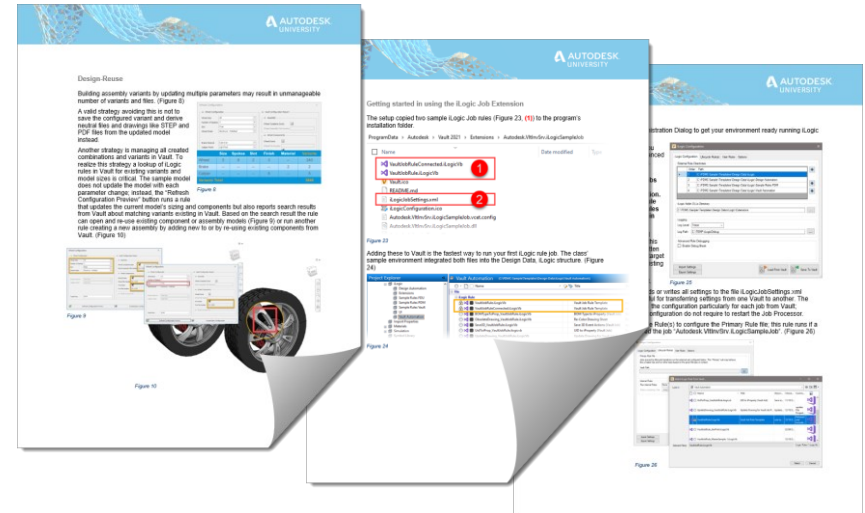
AUTODESK UNIVERSITY

Design-Reuse

Building assembly variants by updating multiple parameters may result in unmanageable number of variants and files. (Figure 8)

A valid strategy avoiding this is not to save the configured variant and derive neutral files and drawings like STEP and PDF files from the updated model instead.

Another strategy is managing all created combinations and variants in Vault. To realize this strategy a lookup of iLogic rules in Vault for existing variants and model sizes is critical. The sample model does not update the model with each parameter change; instead, the "Refresh Configuration Preview" button runs a rule that updates the current model's sizing and components but also reports search results from Vault about matching variants existing in Vault. Based on the search result the rule can open and re-use existing component or assembly models (Figure 9) or run another rule creating a new assembly by adding new to or by re-using existing components from Vault. (Figure 10)

Figure 8

Figure 9

Figure 10

AUTODESK UNIVERSITY

Getting started in using the iLogic Job Extension

The setup copied two sample iLogic Job rules (Figure 23, (1)) to the program's installation folder.

ProgramData › Autodesk › Vault 2021 › Extensions › Autodesk.VltInvSrv.iLogicSampleJob

Name

Date modified

Type

VaultJobRuleConnected.iLogicVb

VaultJobRule.iLogicVb

VaultJob

README.md

iLogicJobSettings.xml

iLogicConfiguration.xss

Autodesk.VltInvSrv.iLogicSampleJob.vcet.config

Autodesk.VltInvSrv.iLogicSampleJob.dll

1

2

Figure 23

Adding these to Vault is the fastest way to run your first iLogic rule job. The class' sample environment integrated both files into the Design Data, iLogic structure. (Figure 24)

Project Explorer

Vault Automation

Figure 24

AUTODESK UNIVERSITY

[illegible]stration Dialog to get your environment ready running iLogic

Figure 25

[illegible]ds or writes all settings to the file iLogicJobSettings.xml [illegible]ful for transferring settings from one Vault to another. The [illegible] the configuration particularly for each job from Vault; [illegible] configuration do not require to restart the Job Processor.

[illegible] Rule(s) to configure the Primary Rule file; this rule runs if a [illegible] the job "Autodesk.VltInvSrv.iLogicSampleJob". (Figure 26)

Figure 26